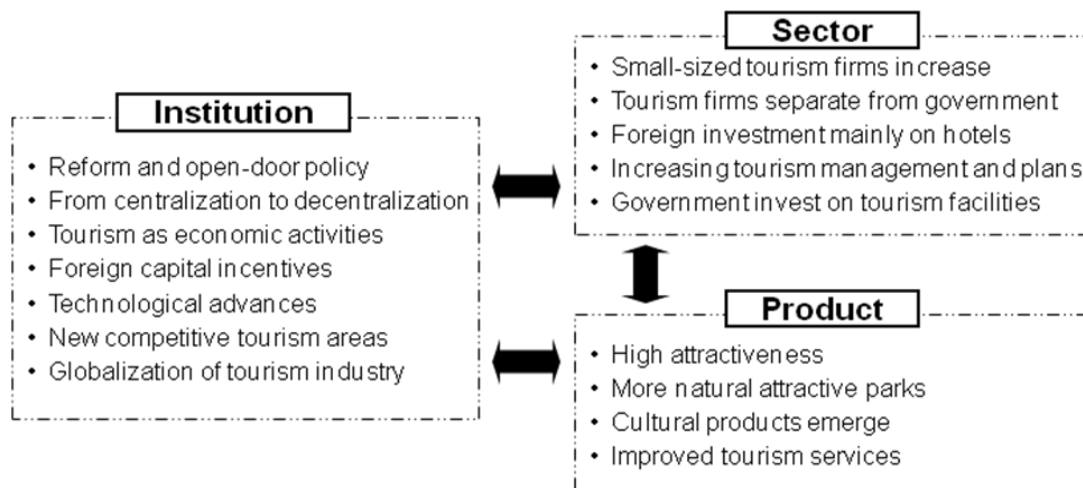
Sector

• Small-sized tourism firms increase
• Tourism firms separate from government
• Foreign investment mainly on hotels
• Increasing tourism management and plans
• Government invest on tourism facilities

Institution

• Reform and open-door policy
• From centralization to decentralization
• Tourism as economic activities
• Foreign capital incentives
• Technological advances
• New competitive tourism areas
• Globalization of tourism industry

Product

• High attractiveness
• More natural attractive parks
• Cultural products emerge
• Improved tourism services